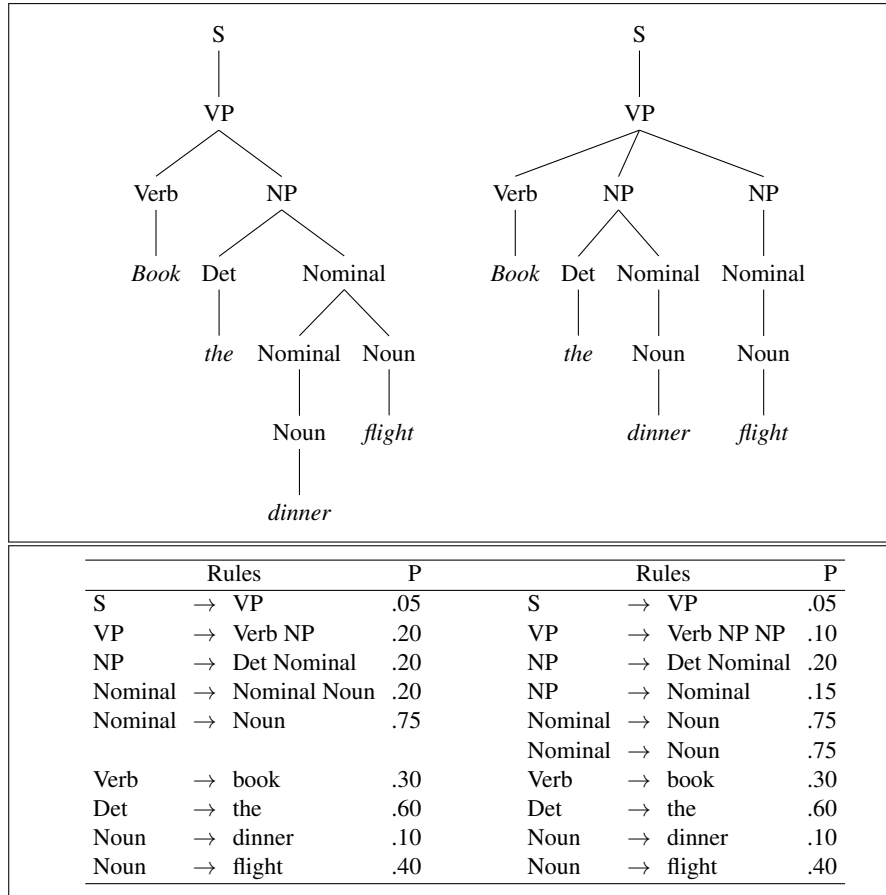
S
VP
Verb NP
*Book* Det Nominal
*the* Nominal Noun
Noun *flight*
*dinner*

S
VP
Verb NP NP
*Book* Det Nominal Nominal
*the* Noun Noun
*dinner* *flight*

| Rules | | | P | Rules | | | P |
|---|---|---|---|---|---|---|---|
| S | $\rightarrow$ | VP | .05 | S | $\rightarrow$ | VP | .05 |
| VP | $\rightarrow$ | Verb NP | .20 | VP | $\rightarrow$ | Verb NP NP | .10 |
| NP | $\rightarrow$ | Det Nominal | .20 | NP | $\rightarrow$ | Det Nominal | .20 |
| Nominal | $\rightarrow$ | Nominal Noun | .20 | NP | $\rightarrow$ | Nominal | .15 |
| Nominal | $\rightarrow$ | Noun | .75 | Nominal | $\rightarrow$ | Noun | .75 |
| | | | | Nominal | $\rightarrow$ | Noun | .75 |
| Verb | $\rightarrow$ | book | .30 | Verb | $\rightarrow$ | book | .30 |
| Det | $\rightarrow$ | the | .60 | Det | $\rightarrow$ | the | .60 |
| Noun | $\rightarrow$ | dinner | .10 | Noun | $\rightarrow$ | dinner | .10 |
| Noun | $\rightarrow$ | flight | .40 | Noun | $\rightarrow$ | flight | .40 |